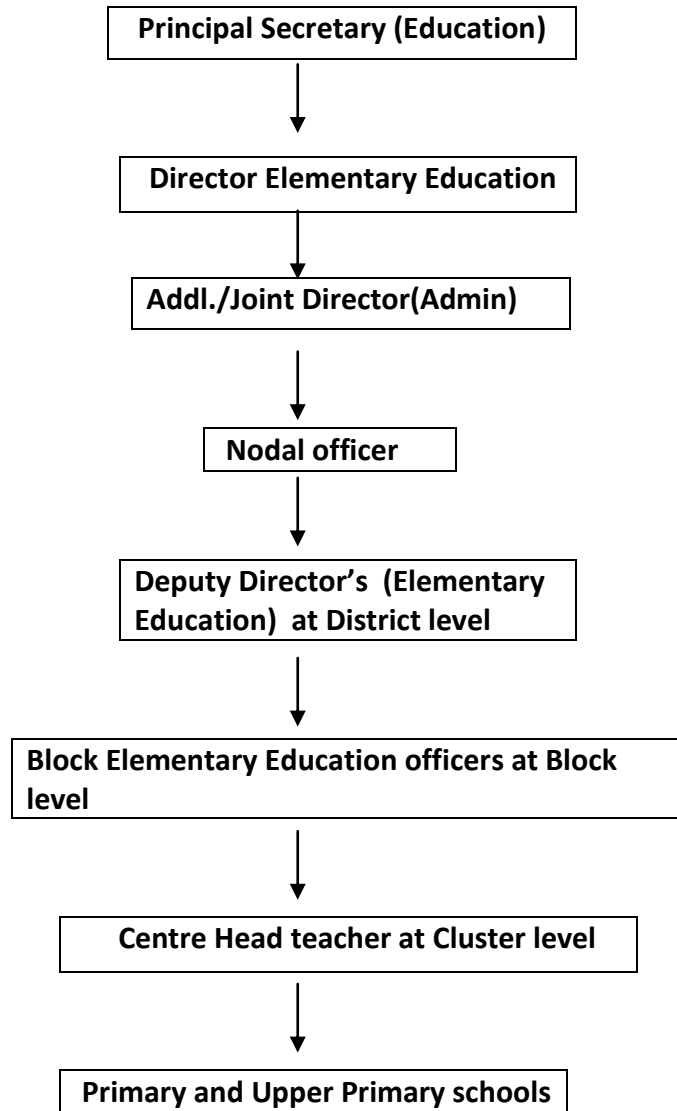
Principal Secretary (Education)

Director Elementary Education

Addl./Joint Director(Admin)

Nodal officer

Deputy Director's (Elementary Education) at District level

Block Elementary Education officers at Block level

Centre Head teacher at Cluster level

Primary and Upper Primary schools